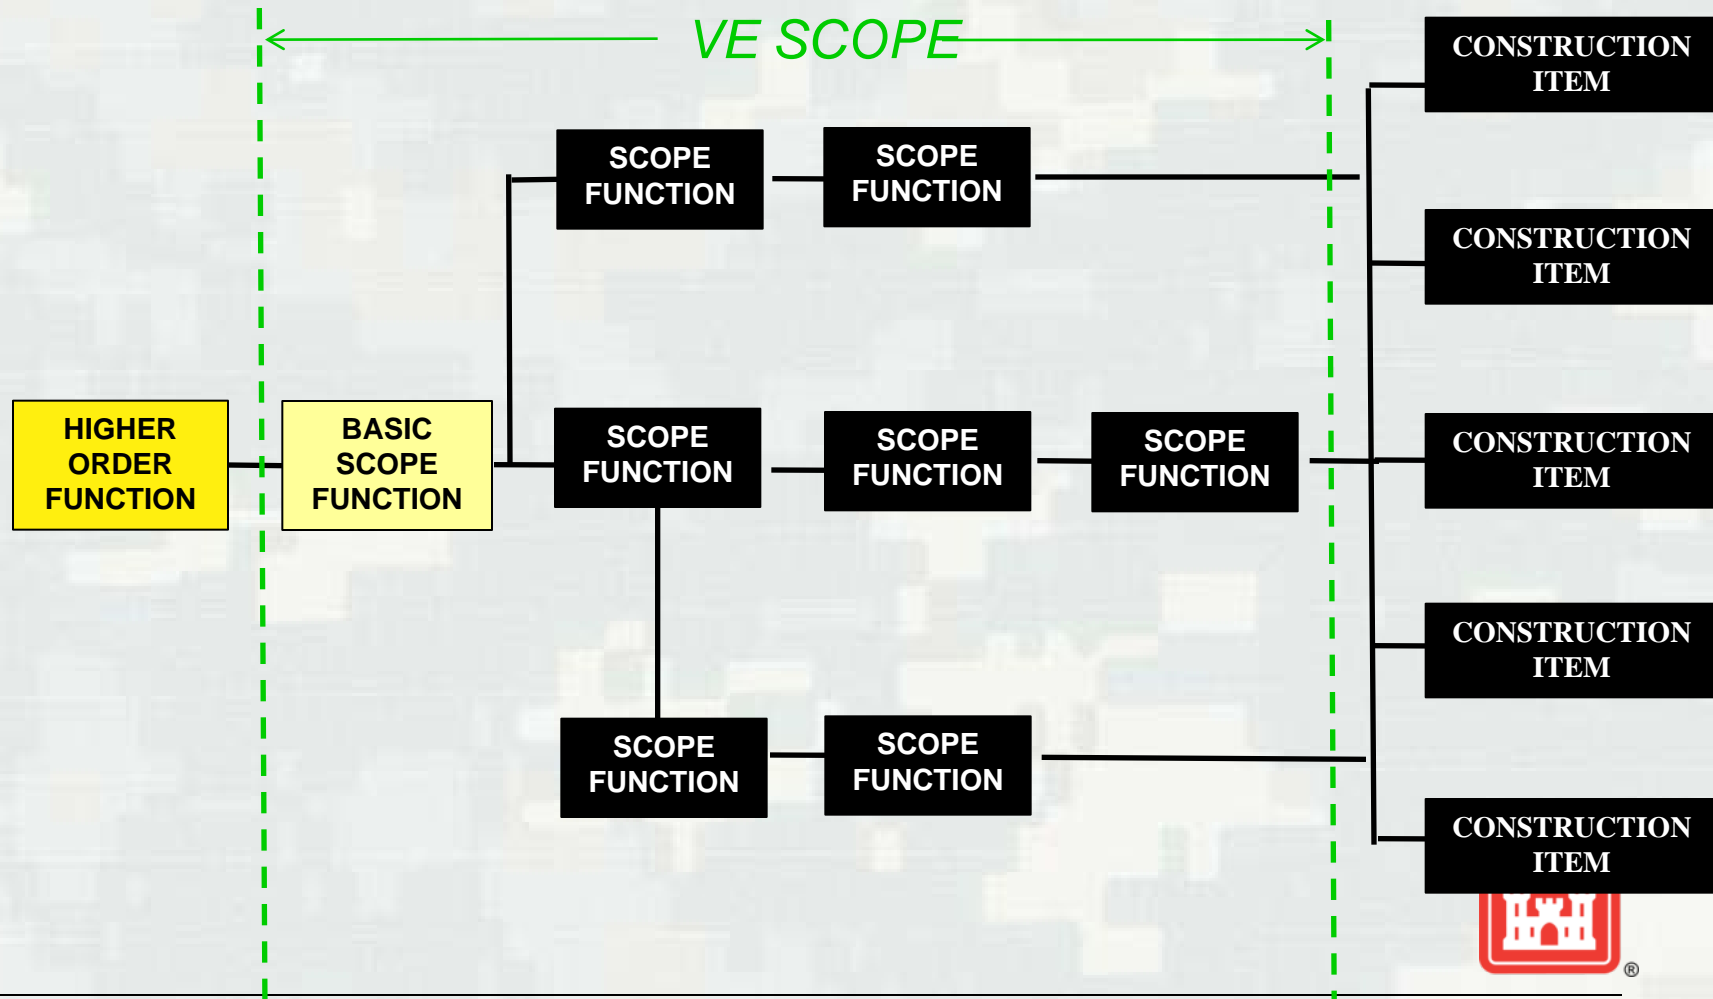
VE SCOPE

HIGHER ORDER FUNCTION

BASIC SCOPE FUNCTION

SCOPE FUNCTION

SCOPE FUNCTION

SCOPE FUNCTION

SCOPE FUNCTION

SCOPE FUNCTION

SCOPE FUNCTION

SCOPE FUNCTION

CONSTRUCTION ITEM

CONSTRUCTION ITEM

CONSTRUCTION ITEM

CONSTRUCTION ITEM

CONSTRUCTION ITEM

®